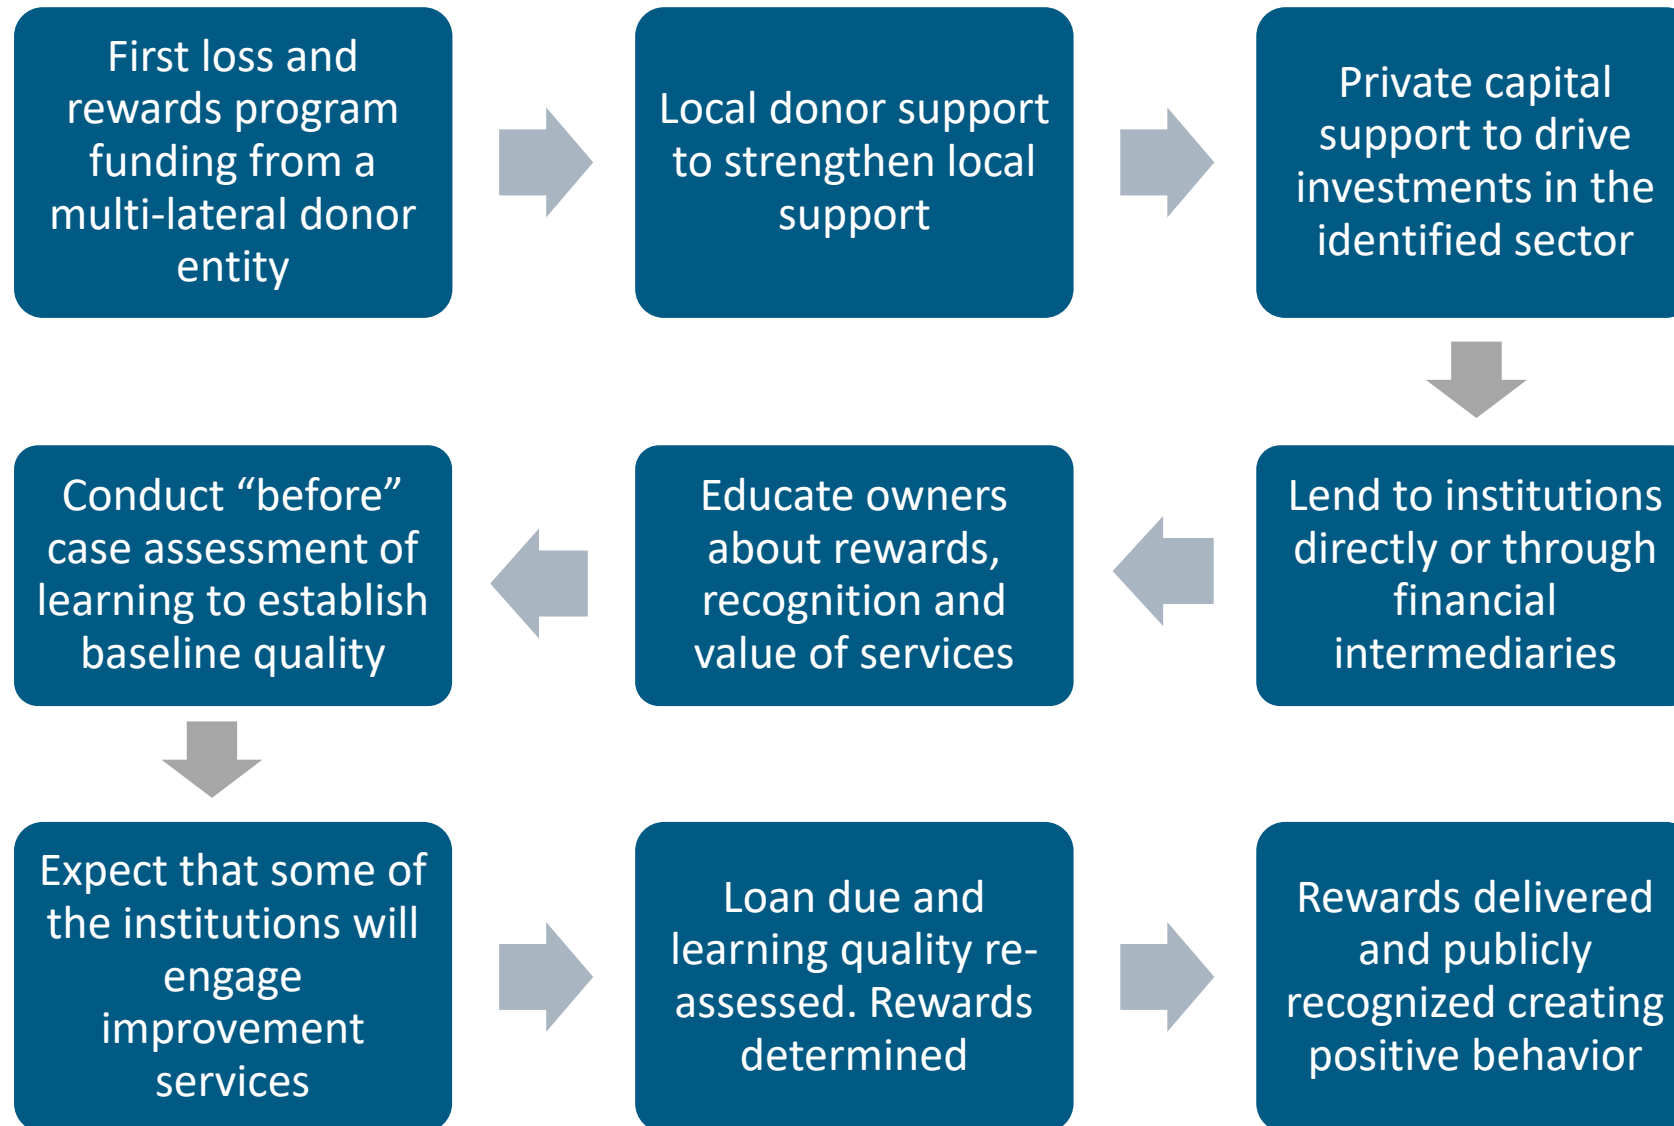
First loss and rewards program funding from a multi-lateral donor entity

Local donor support to strengthen local support

Private capital support to drive investments in the identified sector

Lend to institutions directly or through financial intermediaries

Educate owners about rewards, recognition and value of services

Conduct “before” case assessment of learning to establish baseline quality

Expect that some of the institutions will engage improvement services

Loan due and learning quality re-assessed. Rewards determined

Rewards delivered and publicly recognized creating positive behavior